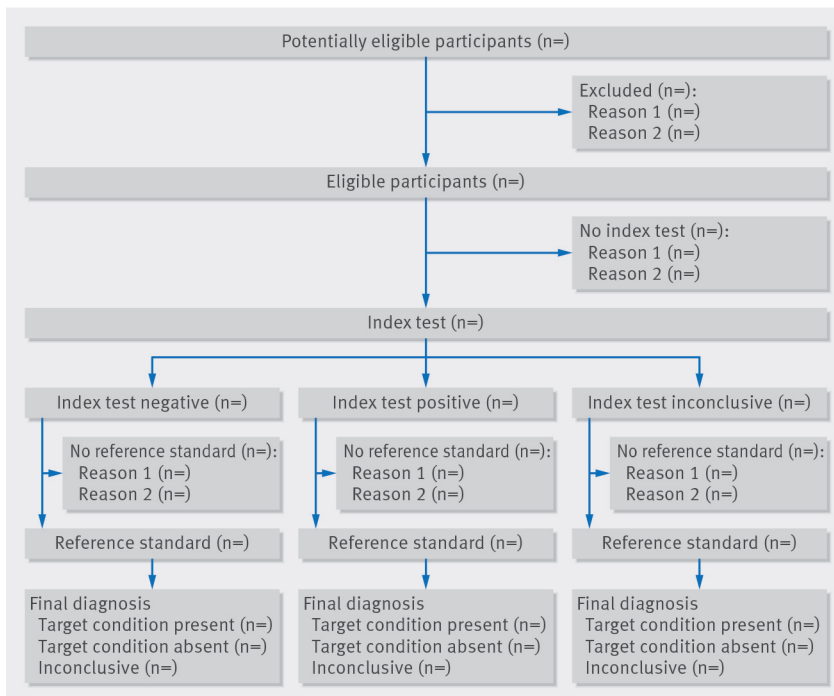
Potentially eligible participants (n=)

Excluded (n=):
Reason 1 (n=)
Reason 2 (n=)

Eligible participants (n=)

No index test (n=):
Reason 1 (n=)
Reason 2 (n=)

Index test (n=)

Index test negative (n=)

No reference standard (n=):
Reason 1 (n=)
Reason 2 (n=)

Reference standard (n=)

Final diagnosis
Target condition present (n=)
Target condition absent (n=)
Inconclusive (n=)

Index test positive (n=)

No reference standard (n=):
Reason 1 (n=)
Reason 2 (n=)

Reference standard (n=)

Final diagnosis
Target condition present (n=)
Target condition absent (n=)
Inconclusive (n=)

Index test inconclusive (n=)

No reference standard (n=):
Reason 1 (n=)
Reason 2 (n=)

Reference standard (n=)

Final diagnosis
Target condition present (n=)
Target condition absent (n=)
Inconclusive (n=)